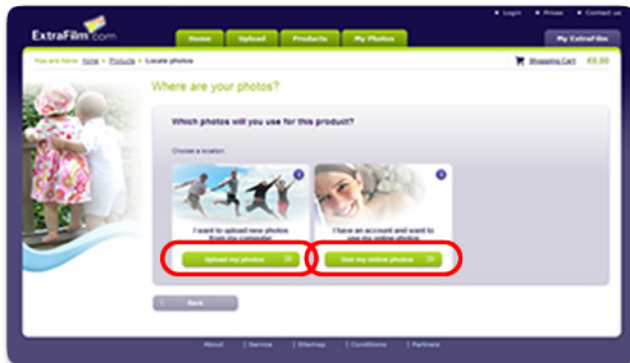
• Login • Prices • Contact us

ExtraFilm.com

Home Upload Products My Photos

My ExtraFilm

You are here: Home > Products > Locate photos

Shopping Cart €0.00

Where are your photos?

Which photos will you use for this product?

Choose a location

I want to upload new photos from my computer

Upload my photos

I have an account and want to use my online photos

Use my online photos

Back

About | Service | Sitemap | Conditions | Partners